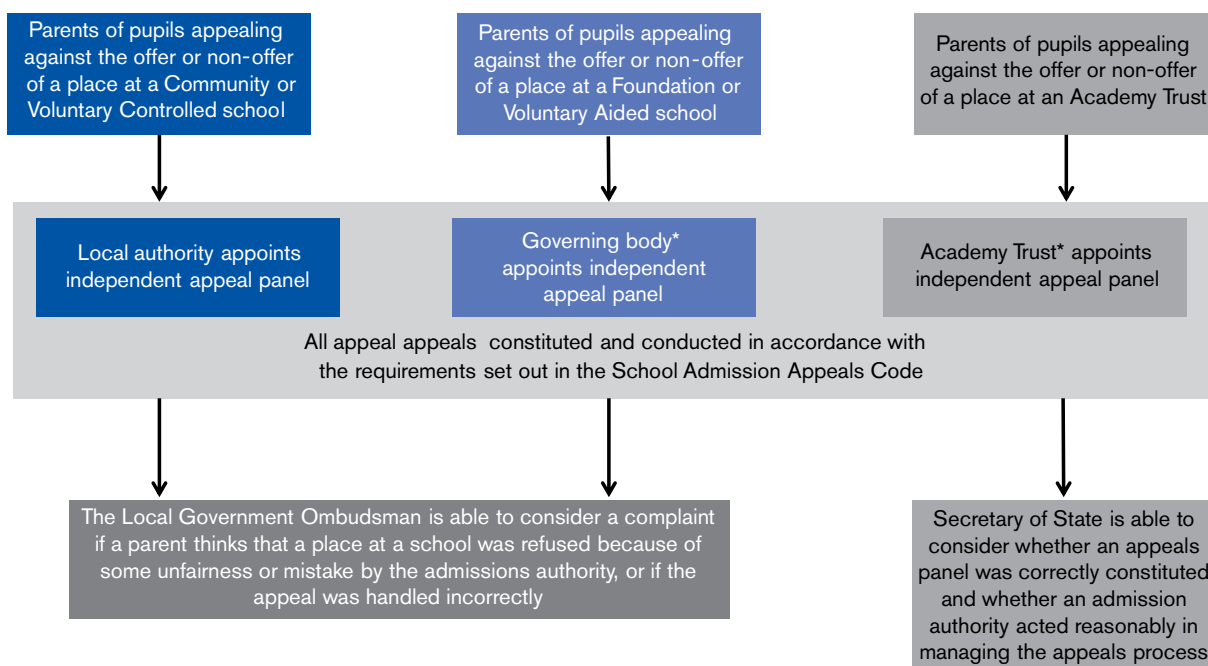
Parents of pupils appealing against the offer or non-offer of a place at a Community or Voluntary Controlled school

Parents of pupils appealing against the offer or non-offer of a place at a Foundation or Voluntary Aided school

Parents of pupils appealing against the offer or non-offer of a place at an Academy Trust

Local authority appoints independent appeal panel

Governing body* appoints independent appeal panel

Academy Trust* appoints independent appeal panel

All appeal appeals constituted and conducted in accordance with the requirements set out in the School Admission Appeals Code

The Local Government Ombudsman is able to consider a complaint if a parent thinks that a place at a school was refused because of some unfairness or mistake by the admissions authority, or if the appeal was handled incorrectly

Secretary of State is able to consider whether an appeals panel was correctly constituted and whether an admission authority acted reasonably in managing the appeals process